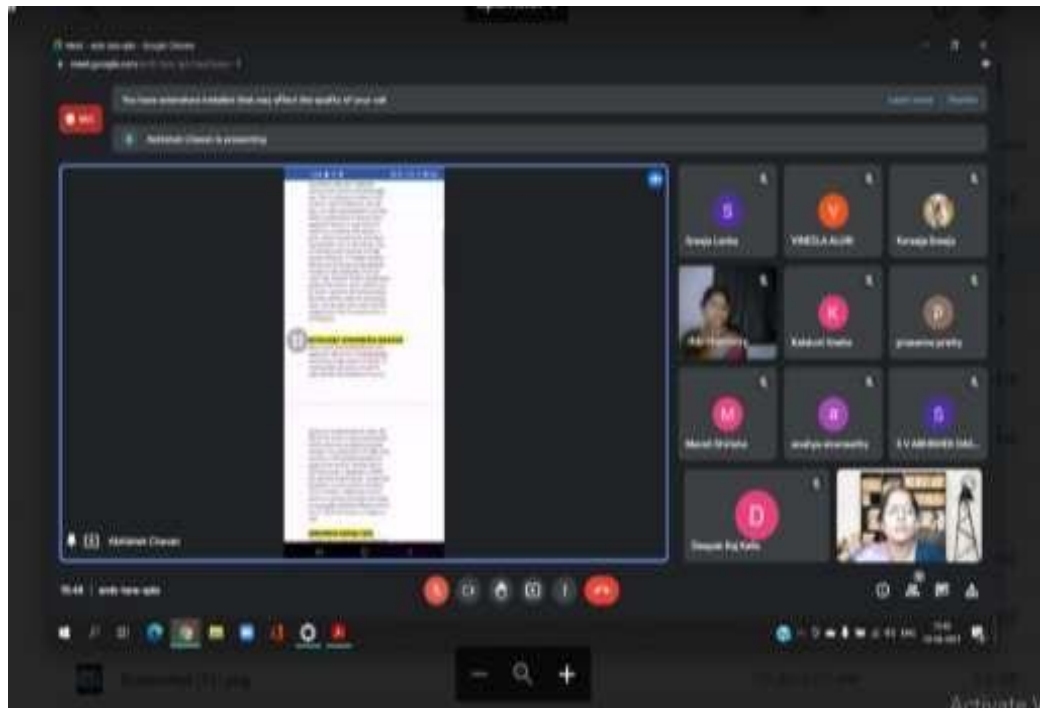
Meet - Google Chrome
meet.google.com

REC

You have extensions installed that may affect the quality of your call

Abhishek Chavan is presenting

S
Sravya Lanka

V
VINEELA ALURI

Kavya Sravya

K
Kakarot Sneha

P
praveena prathy

M
Manali Shirisha

S
S V ABHISHEK DAS...

D
Deepak Raj Kalla

Abhishek Chavan

15:44 | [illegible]

Activate W